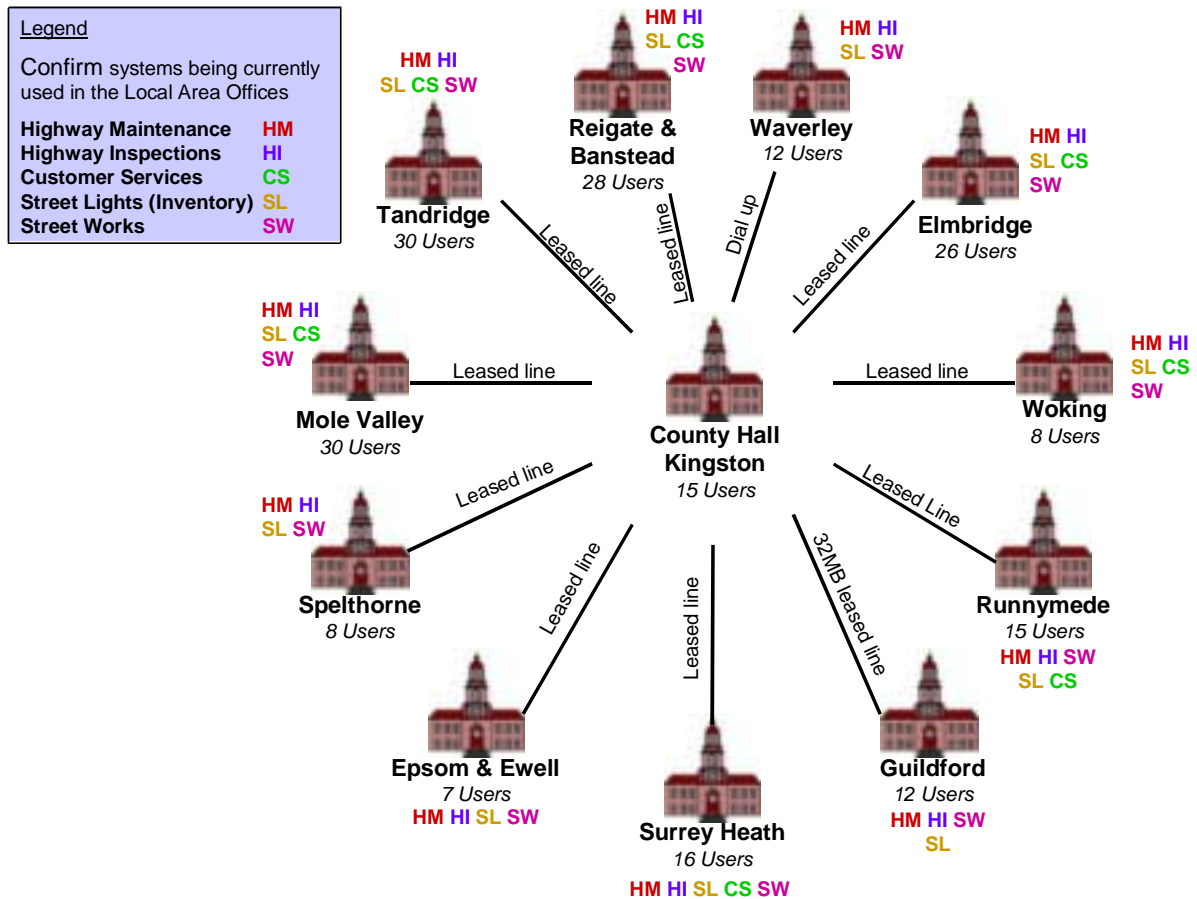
Legend

Confirm systems being currently used in the Local Area Offices

Highway Maintenance HM
Highway Inspections HI
Customer Services CS
Street Lights (Inventory) SL
Street Works SW

HM HI
SL CS SW
Tandridge
30 Users

HM HI
SL CS
SW
Reigate & Banstead
28 Users

HM HI
SL SW
Waverley
12 Users

HM HI
SL CS
SW
Elmbridge
26 Users

Leased line

Leased line

Dial up

Leased line

HM HI
SL CS
SW
Mole Valley
30 Users

Leased line

County Hall Kingston
15 Users

Leased line

HM HI
SL CS
SW
Woking
8 Users

HM HI
SL SW
Spelthorne
8 Users

Leased line

Leased Line

Runnymede
15 Users
HM HI SW
SL CS

Leased line

Leased line

32MB leased line

Epsom & Ewell
7 Users
HM HI SL SW

Surrey Heath
16 Users
HM HI SL CS SW

Guildford
12 Users
HM HI SW
SL